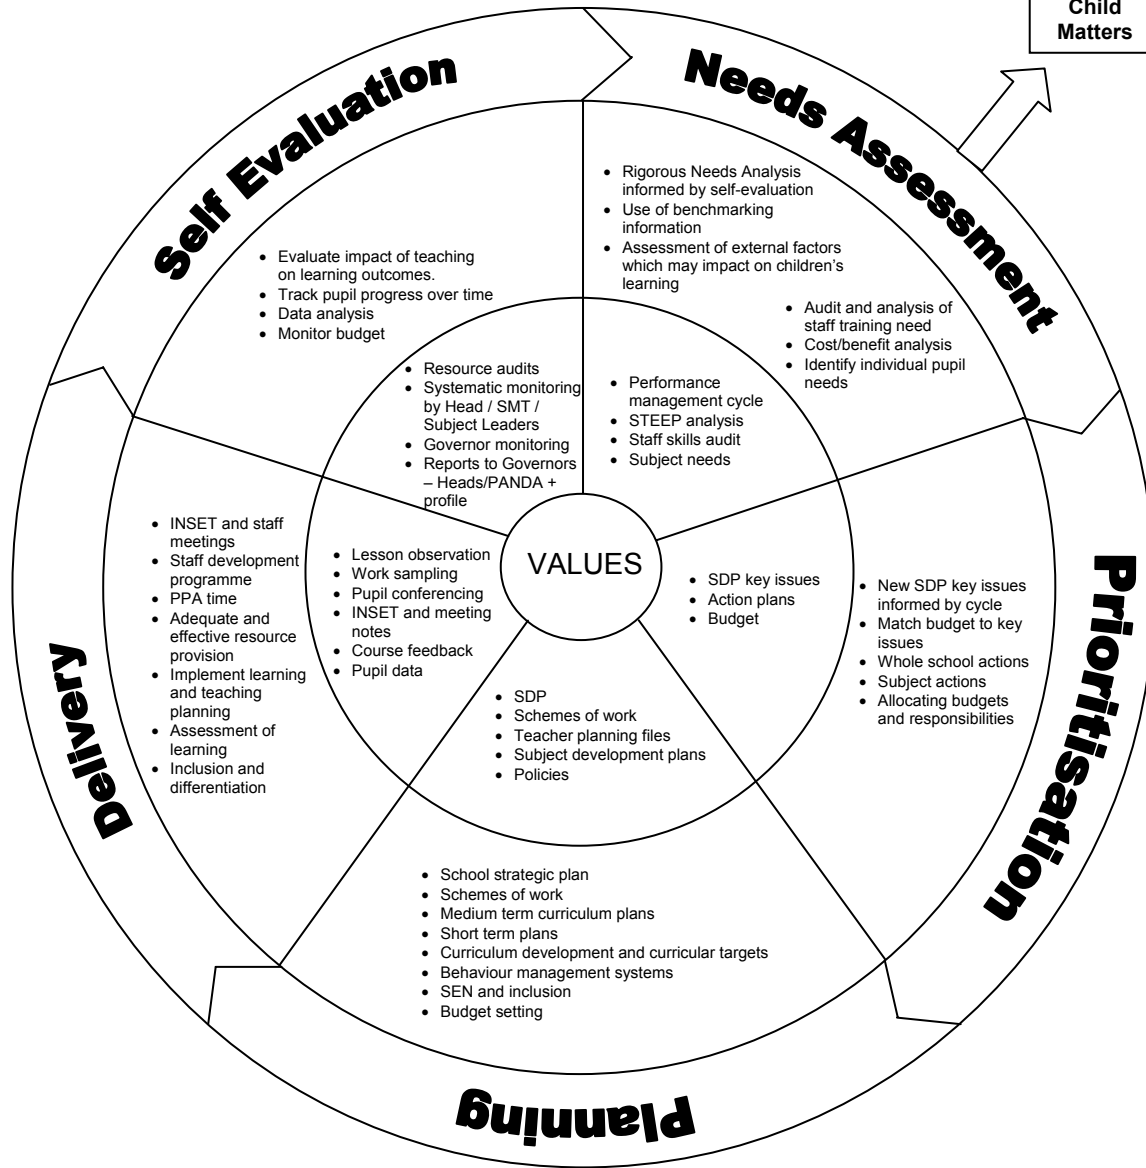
Child Matters

Self Evaluation

Needs Assessment

Prioritisation

Planning

Delivery

- Evaluate impact of teaching on learning outcomes.
- Track pupil progress over time
- Data analysis
- Monitor budget

- Rigorous Needs Analysis informed by self-evaluation
- Use of benchmarking information
- Assessment of external factors which may impact on children's learning

- Audit and analysis of staff training need
- Cost/benefit analysis
- Identify individual pupil needs

- Resource audits
- Systematic monitoring by Head / SMT / Subject Leaders
- Governor monitoring
- Reports to Governors – Heads/PANDA + profile

- Performance management cycle
- STEEP analysis
- Staff skills audit
- Subject needs

VALUES

- INSET and staff meetings
- Staff development programme
- PPA time
- Adequate and effective resource provision
- Implement learning and teaching planning
- Assessment of learning
- Inclusion and differentiation

- Lesson observation
- Work sampling
- Pupil conferencing
- INSET and meeting notes
- Course feedback
- Pupil data

- SDP key issues
- Action plans
- Budget

- New SDP key issues informed by cycle
- Match budget to key issues
- Whole school actions
- Subject actions
- Allocating budgets and responsibilities

- SDP
- Schemes of work
- Teacher planning files
- Subject development plans
- Policies

- School strategic plan
- Schemes of work
- Medium term curriculum plans
- Short term plans
- Curriculum development and curricular targets
- Behaviour management systems
- SEN and inclusion
- Budget setting